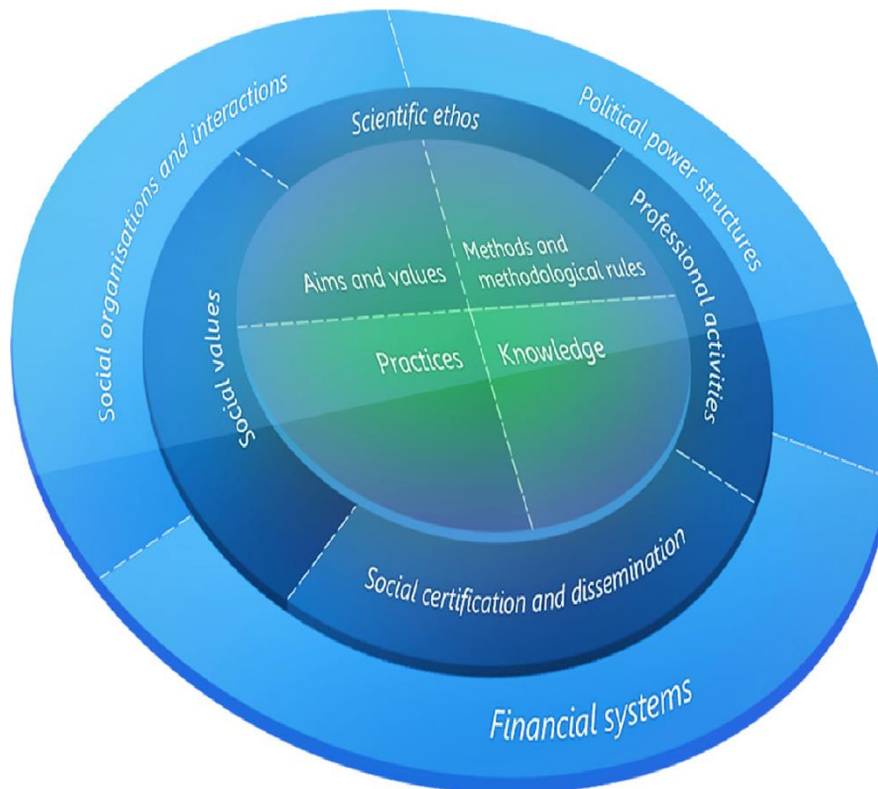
Social organisations and interactions

Political power structures

Scientific ethos

Professional activities

Aims and values

Methods and methodological rules

Practices

Knowledge

Social values

Social certification and dissemination

Financial systems